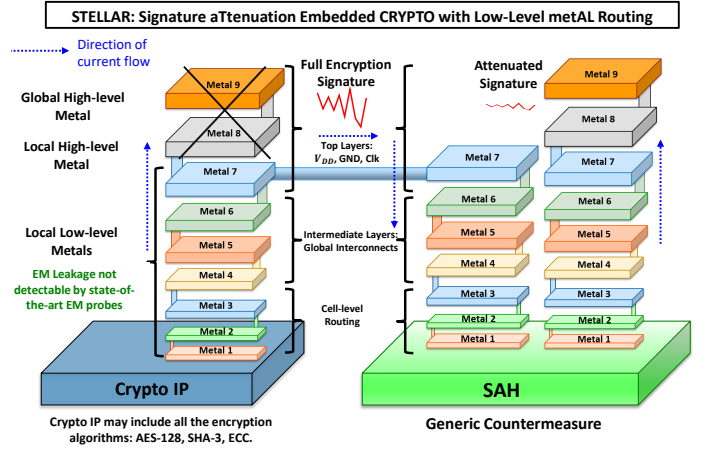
STELLAR: Signature aTtenuation Embedded CRYPTO with Low-Level metAL Routing

Direction of current flow

Global High-level Metal

Local High-level Metal

Local Low-level Metals

EM Leakage not detectable by state-of-the-art EM probes

Metal 9
Metal 8
Metal 7
Metal 6
Metal 5
Metal 4
Metal 3
Metal 2
Metal 1

Full Encryption Signature

Top Layers: $V_{DD}$, GND, Clk

Intermediate Layers: Global Interconnects

Cell-level Routing

Attenuated Signature

Metal 9
Metal 8
Metal 7
Metal 7
Metal 6
Metal 6
Metal 5
Metal 5
Metal 4
Metal 4
Metal 3
Metal 3
Metal 2
Metal 2
Metal 1
Metal 1

Crypto IP

SAH

Crypto IP may include all the encryption algorithms: AES-128, SHA-3, ECC.

Generic Countermeasure